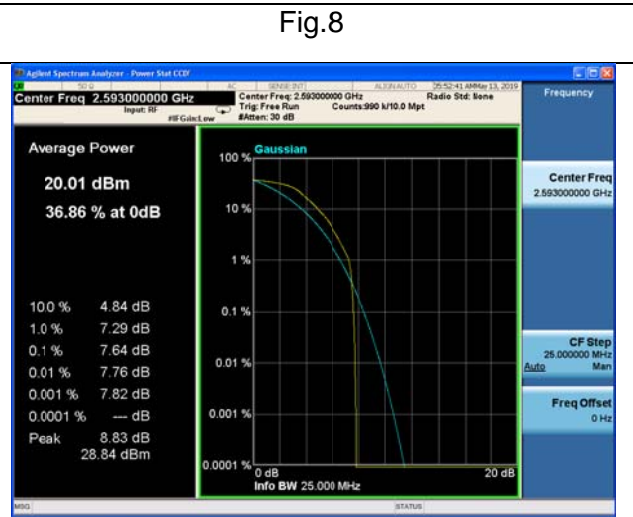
Fig.8

Agilent Spectrum Analyzer - Power Stat CCDF

50 Ω AC SENSE:INT ALIGN AUTO 05:52:41 AM May 13, 2019

Center Freq 2.593000000 GHz

Input: RF

#IFGain:Low

Center Freq: 2.593000000 GHz

Trig: Free Run

#Atten: 30 dB

Counts:990 k/10.0 Mpt

Radio Std: None

Frequency

Average Power

20.01 dBm

36.86 % at 0dB

10.0 % 4.84 dB

1.0 % 7.29 dB

0.1 % 7.64 dB

0.01 % 7.76 dB

0.001 % 7.82 dB

0.0001 % --- dB

Peak 8.83 dB

28.84 dBm

Gaussian

100 %

10 %

1 %

0.1 %

0.01 %

0.001 %

0.0001 %

0 dB

Info BW 25.000 MHz

20 dB

Center Freq

2.593000000 GHz

CF Step

25.000000 MHz

Auto Man

Freq Offset

0 Hz

MSG

STATUS